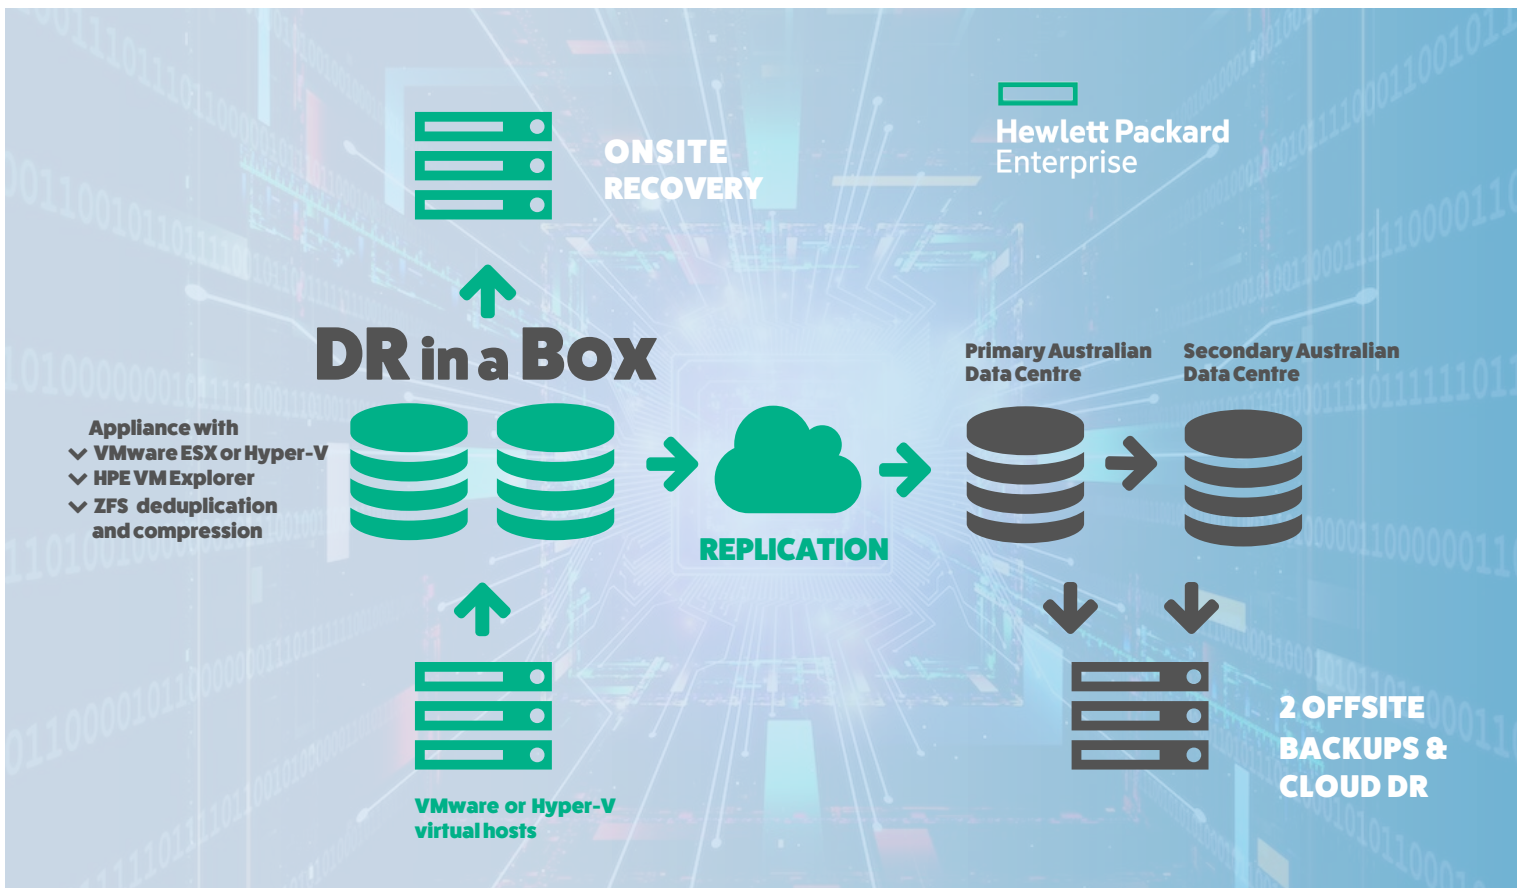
ONSITE RECOVERY

Hewlett Packard Enterprise

DR in a Box

Appliance with
VMware ESX or Hyper-V
HPE VM Explorer
ZFS deduplication and compression

REPLICATION

Primary Australian Data Centre

Secondary Australian Data Centre

VMware or Hyper-V virtual hosts

2 OFFSITE BACKUPS & CLOUD DR